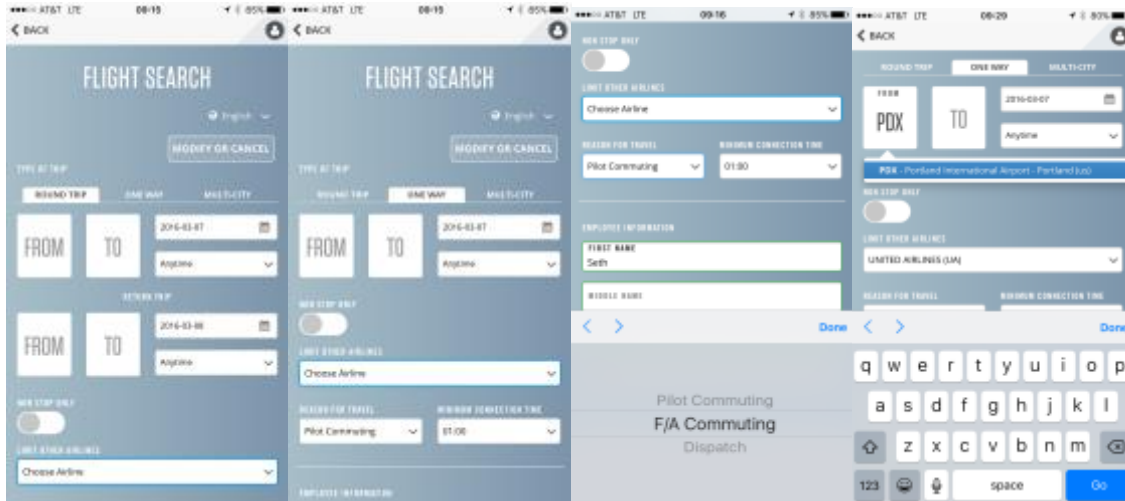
AT&T LTE 09:15 85%
BACK

FLIGHT SEARCH

English

MODIFY OR CANCEL

TYPE OF TRIP

ROUND TRIP | ONE WAY | MULTI-CITY

FROM | TO | 2016-03-07 | Anytime

RETURN TRIP

FROM | TO | 2016-03-08 | Anytime

NON STOP ONLY

LIMIT OTHER AIRLINES

Choose Airline

AT&T LTE 09:15 85%
BACK

FLIGHT SEARCH

English

MODIFY OR CANCEL

TYPE OF TRIP

ROUND TRIP | ONE WAY | MULTI-CITY

FROM | TO | 2016-03-07 | Anytime

NON STOP ONLY

LIMIT OTHER AIRLINES

Choose Airline

REASON FOR TRAVEL
Pilot Commuting

MINIMUM CONNECTION TIME
01:00

EMPLOYEE INFORMATION

AT&T LTE 09:16 85%

NON STOP ONLY

LIMIT OTHER AIRLINES

Choose Airline

REASON FOR TRAVEL
Pilot Commuting

MINIMUM CONNECTION TIME
01:00

EMPLOYEE INFORMATION

FIRST NAME
Seth

MIDDLE NAME

Done

Pilot Commuting
F/A Commuting
Dispatch

AT&T LTE 09:29 80%
BACK

ROUND TRIP | ONE WAY | MULTI-CITY

FROM
PDX
TO
2016-03-07
Anytime

PDX - Portland International Airport - Portland (us)

NON STOP ONLY

LIMIT OTHER AIRLINES

UNITED AIRLINES (UA)

REASON FOR TRAVEL

MINIMUM CONNECTION TIME

Done

q w e r t y u i o p
a s d f g h j k l
z x c v b n m
123 space Go